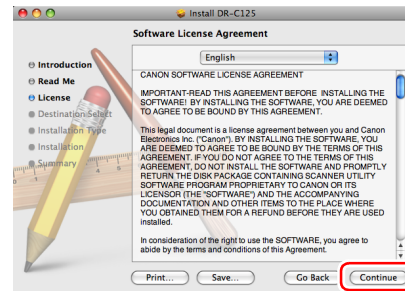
Install DR-C125

Software License Agreement

English

Introduction
Read Me
License
Destination Select
Installation Type
Installation
Summary

CANON SOFTWARE LICENSE AGREEMENT

IMPORTANT-READ THIS AGREEMENT BEFORE INSTALLING THE SOFTWARE! BY INSTALLING THE SOFTWARE, YOU ARE DEEMED TO AGREE TO BE BOUND BY THIS AGREEMENT.

This legal document is a license agreement between you and Canon Electronics Inc. ("Canon"). BY INSTALLING THE SOFTWARE, YOU ARE DEEMED TO AGREE TO BE BOUND BY THE TERMS OF THIS AGREEMENT. IF YOU DO NOT AGREE TO THE TERMS OF THIS AGREEMENT, DO NOT INSTALL THE SOFTWARE AND PROMPTLY RETURN THE DISK PACKAGE CONTAINING SCANNER UTILITY SOFTWARE PROGRAM PROPRIETARY TO CANON OR ITS LICENSOR (THE "SOFTWARE") AND THE ACCOMPANYING DOCUMENTATION AND OTHER ITEMS TO THE PLACE WHERE YOU OBTAINED THEM FOR A REFUND BEFORE THEY ARE USED installed.

In consideration of the right to use the SOFTWARE, you agree to abide by the terms and conditions of this Agreement.

Print...
Save...
Go Back
Continue